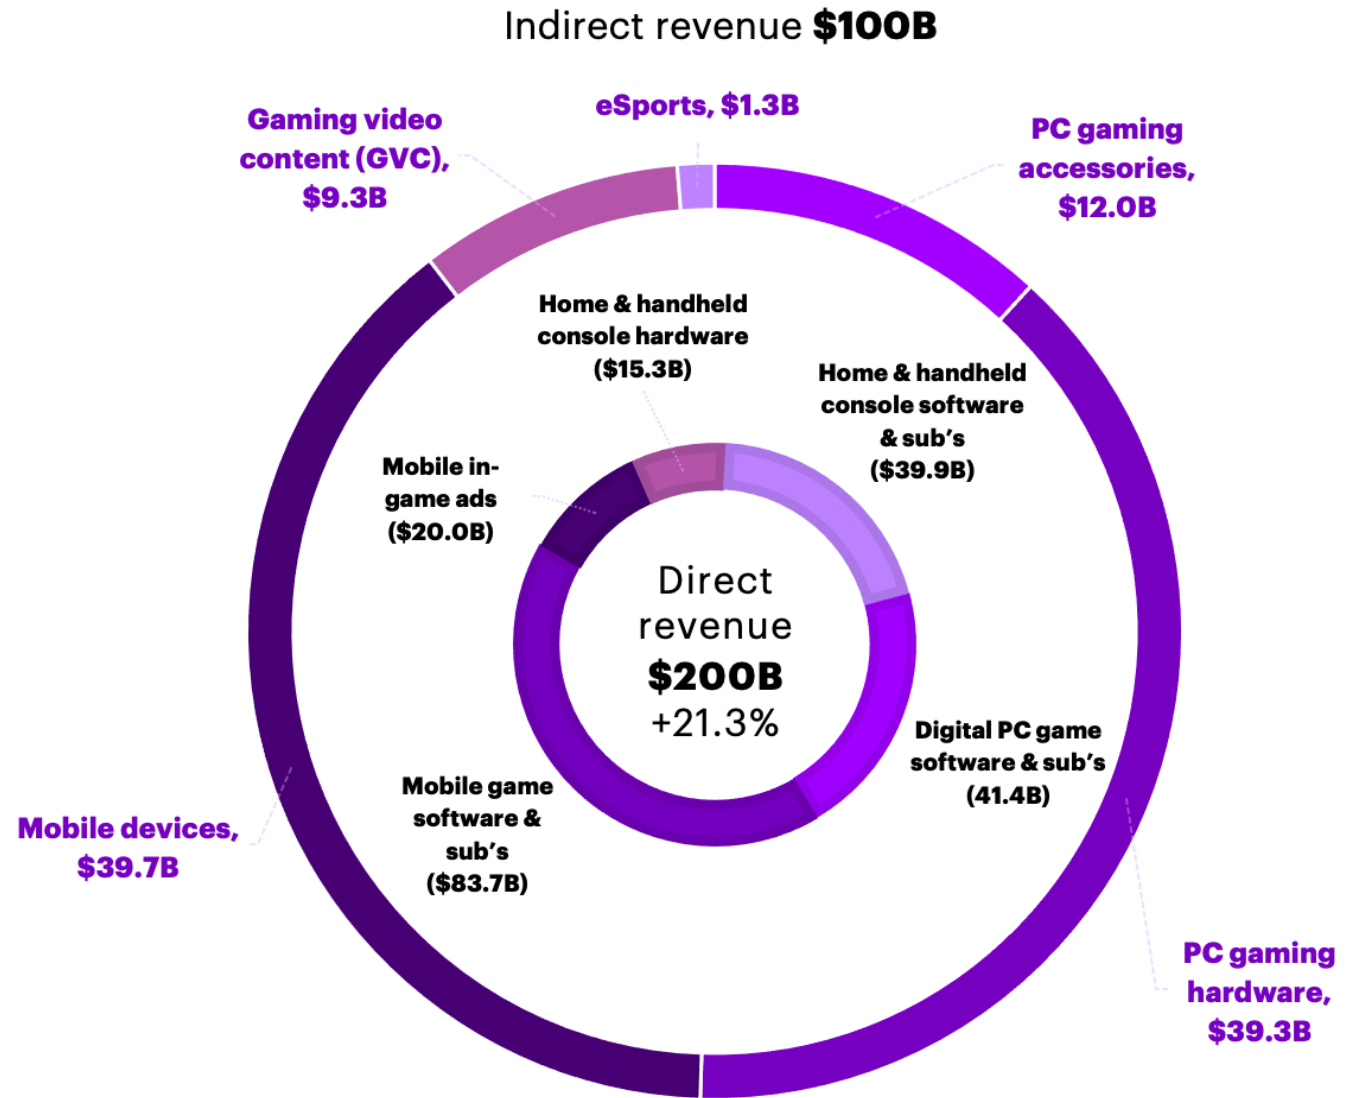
Indirect revenue **$100B**

Gaming video content (GVC), $9.3B

eSports, $1.3B

PC gaming accessories, $12.0B

Home & handheld console hardware ($15.3B)

Home & handheld console software & sub's ($39.9B)

Mobile in-game ads ($20.0B)

Direct revenue **$200B** +21.3%

Digital PC game software & sub's (41.4B)

Mobile game software & sub's ($83.7B)

Mobile devices, $39.7B

PC gaming hardware, $39.3B